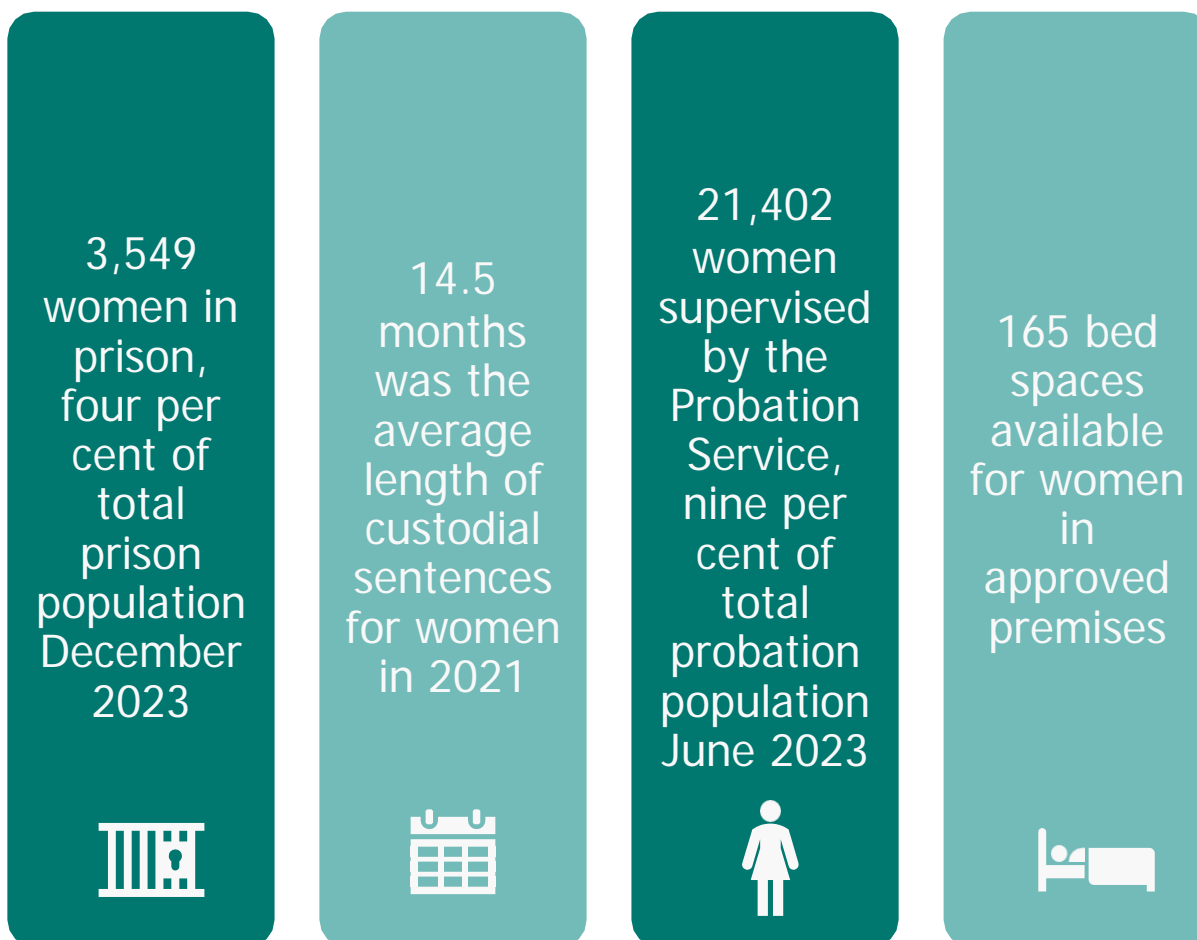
3,549 women in prison, four per cent of total prison population December 2023

14.5 months was the average length of custodial sentences for women in 2021

21,402 women supervised by the Probation Service, nine per cent of total probation population June 2023

165 bed spaces available for women in approved premises